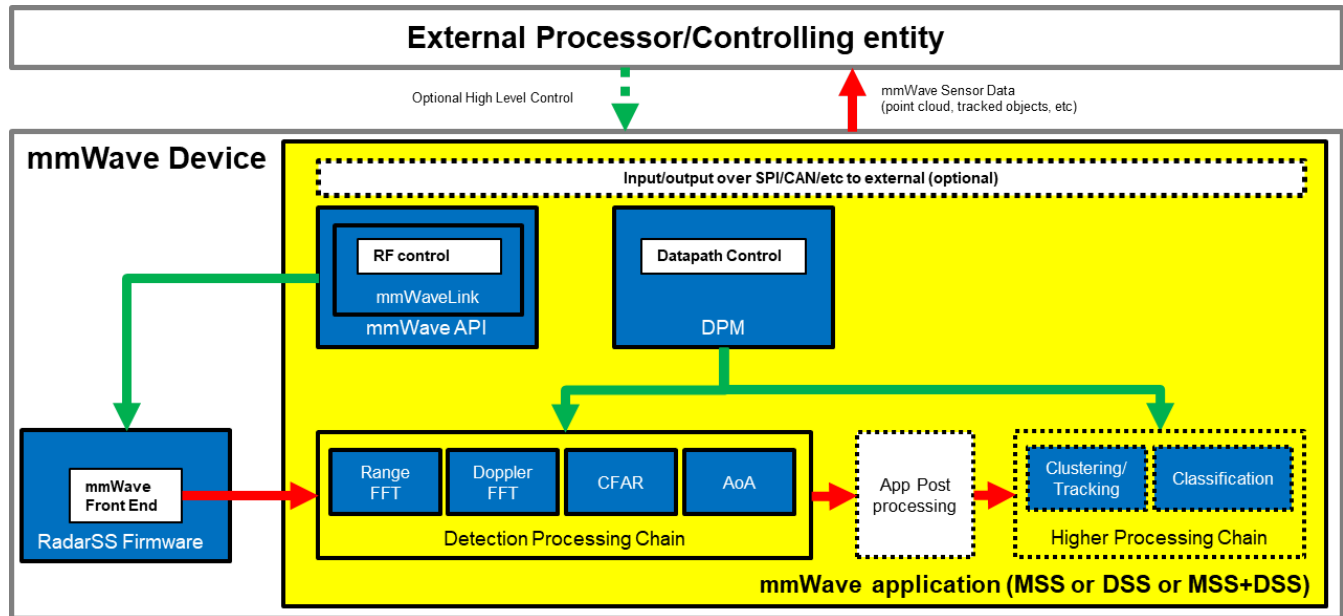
External Processor/Controlling entity

Optional High Level Control

mmWave Sensor Data
(point cloud, tracked objects, etc)

mmWave Device

Input/output over SPI/CAN/etc to external (optional)

RF control

mmWaveLink

mmWave API

Datapath Control

DPM

mmWave
Front End

RadarSS Firmware

Range
FFT

Doppler
FFT

CFAR

AoA

Detection Processing Chain

App Post
processing

Clustering/
Tracking

Classification

Higher Processing Chain

mmWave application (MSS or DSS or MSS+DSS)